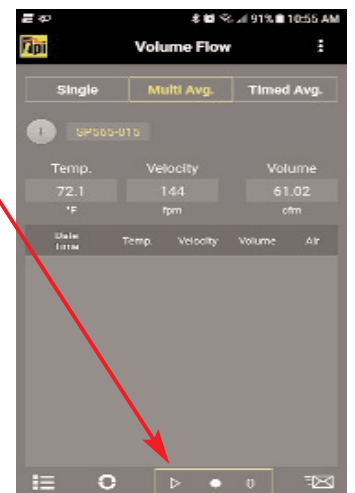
91% 10:55 AM

fpi

Volume Flow

Single

Multi Avg.

Timed Avg.

SP565-015

Temp.

Velocity

Volume

72.1

144

61.02

°F

fpm

cfm

| Date time | Temp. | Velocity | Volume | Air |
|---|---|---|---|---|